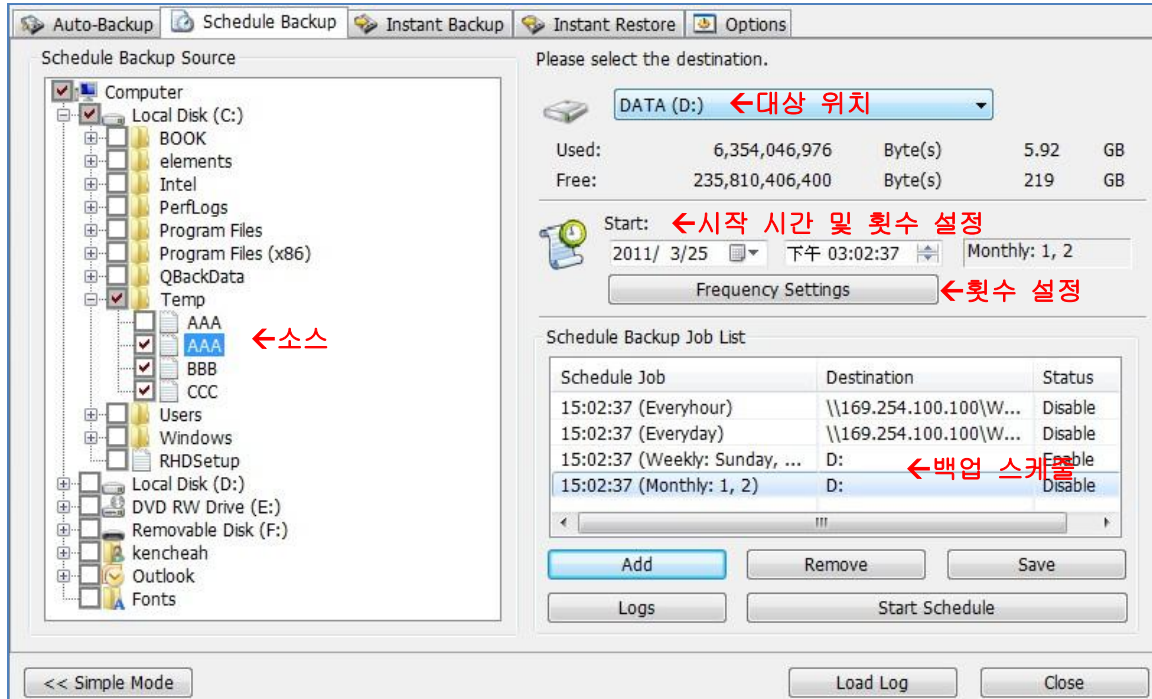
Auto-Backup | Schedule Backup | Instant Backup | Instant Restore | Options

Schedule Backup Source

Computer
Local Disk (C:)
BOOK
elements
Intel
PerfLogs
Program Files
Program Files (x86)
QBackData
Temp
AAA
AAA
BBB
CCC
Users
Windows
RHDSetup
Local Disk (D:)
DVD RW Drive (E:)
Removable Disk (F:)
kencheah
Outlook
Fonts

←소스

Please select the destination.

DATA (D:) ←대상 위치

| Used: | 6,354,046,976 | Byte(s) | 5.92 | GB |
|---|---|---|---|---|
| Free: | 235,810,406,400 | Byte(s) | 219 | GB |

Start: ←시작 시간 및 횟수 설정

2011/ 3/25 下午 03:02:37 Monthly: 1, 2

Frequency Settings ←횟수 설정

Schedule Backup Job List

| Schedule Job | Destination | Status |
|---|---|---|
| 15:02:37 (Everyhour) | \\169.254.100.100\W... | Disable |
| 15:02:37 (Everyday) | \\169.254.100.100\W... | Disable |
| 15:02:37 (Weekly: Sunday, ... | D: | Enable |
| 15:02:37 (Monthly: 1, 2) | D: | Disable |

←백업 스케줄

Add | Remove | Save

Logs | Start Schedule

<< Simple Mode | Load Log | Close